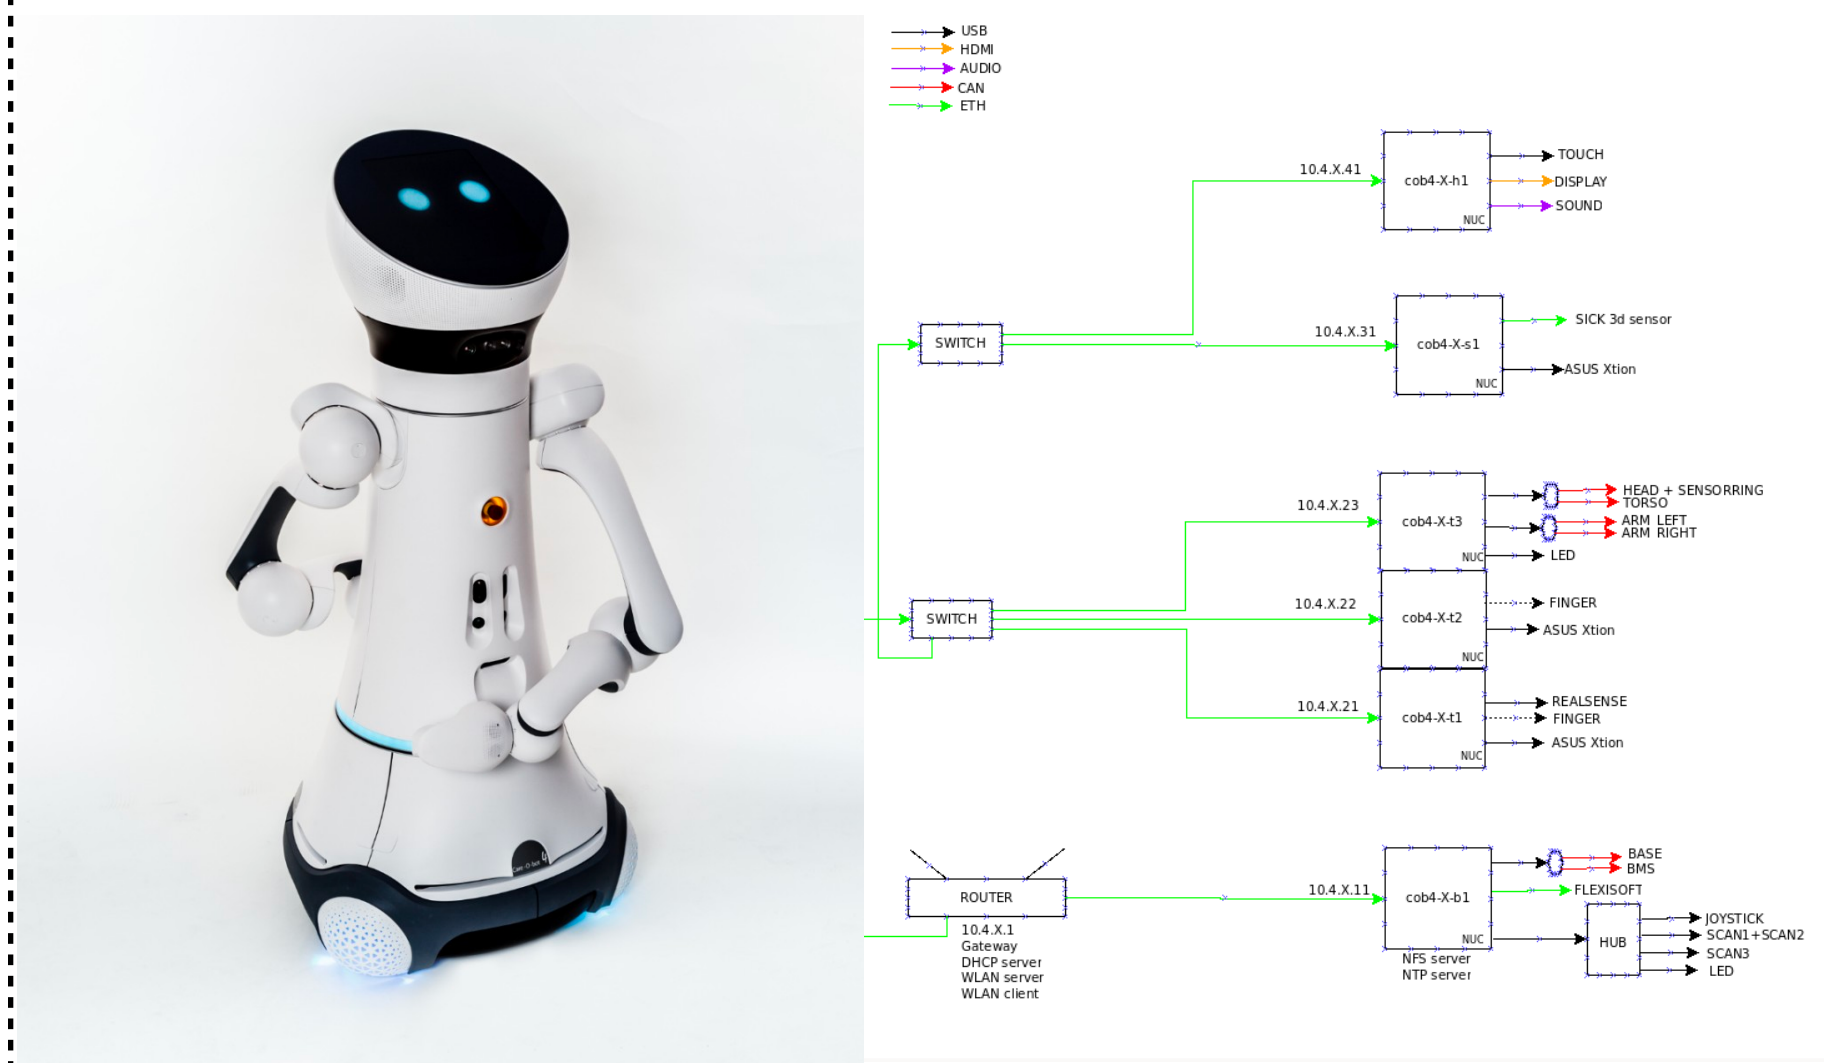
USB
HDMI
AUDIO
CAN
ETH

10.4.X.41
cob4-X-h1
NUC
TOUCH
DISPLAY
SOUND

SWITCH

10.4.X.31
cob4-X-s1
NUC
SICK 3d sensor
ASUS Xtion

10.4.X.23
cob4-X-t3
NUC
HEAD + SENSORRING
TORSO
ARM LEFT
ARM RIGHT
LED

SWITCH

10.4.X.22
cob4-X-t2
NUC
FINGER
ASUS Xtion

10.4.X.21
cob4-X-t1
NUC
REALSENSE
FINGER
ASUS Xtion

ROUTER
10.4.X.1
Gateway
DHCP server
WLAN server
WLAN client

10.4.X.11
cob4-X-b1
NUC
NFS server
NTP server
BASE
BMS
FLEXISOFT
HUB
JOYSTICK
SCAN1+SCAN2
SCAN3
LED